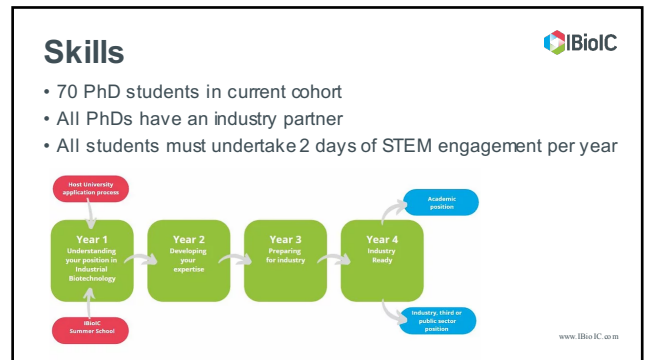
Skills

IBioIC

• 70 PhD students in current cohort
• All PhDs have an industry partner
• All students must undertake 2 days of STEM engagement per year

Host University application process

Year 1
Understanding your position in Industrial Biotechnology

IBioIC Summer School

Year 2
Developing your expertise

Year 3
Preparing for industry

Year 4
Industry Ready

Academic position

Industry, third or public sector position

www.IBioIC.com